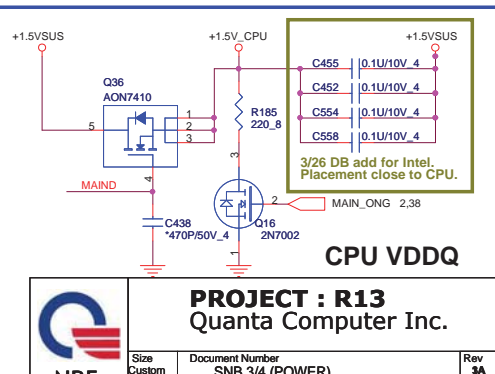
+1.5VSUS

+1.5V_CPU

+1.5VSUS

Q36
AON7410

5

1
2
3

4

MAIND

C438
*470P/50V_4

R185
220_8

3

2

1

Q16
2N7002

MAIN_ONG 2,38

C455 0.1U/10V_4
C452 0.1U/10V_4
C554 0.1U/10V_4
C558 0.1U/10V_4

3/26 DB add for Intel.
Placement close to CPU.

CPU VDDQ

PROJECT : R13
Quanta Computer Inc.

NBE

Size
Custom

Document Number
SNB 3/4 (POWER)

Rev
3A